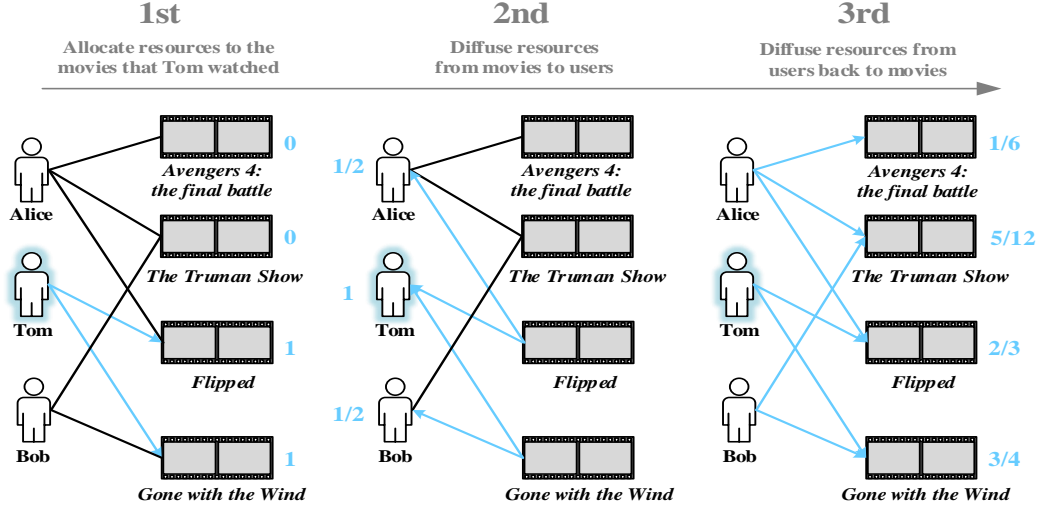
1st
Allocate resources to the movies that Tom watched

2nd
Diffuse resources from movies to users

3rd
Diffuse resources from users back to movies

Alice
Tom
Bob

Avengers 4: the final battle
0
The Truman Show
0
Flipped
1
Gone with the Wind
1

1/2
Alice
1
Tom
1/2
Bob

Avengers 4: the final battle
The Truman Show
Flipped
Gone with the Wind

Alice
Tom
Bob

Avengers 4: the final battle
1/6
The Truman Show
5/12
Flipped
2/3
Gone with the Wind
3/4